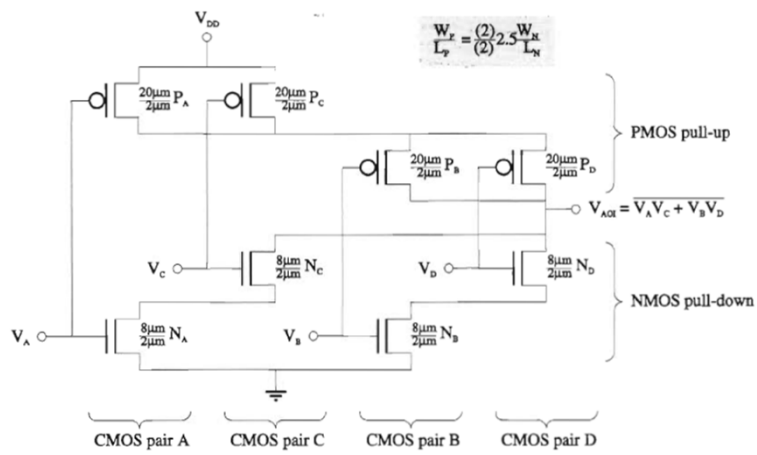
$V_{DD}$

$\frac{W_P}{L_P} = \frac{(2)}{(2)} 2.5 \frac{W_N}{L_N}$

$\frac{20\mu m}{2\mu m} P_A$

$\frac{20\mu m}{2\mu m} P_C$

PMOS pull-up

$\frac{20\mu m}{2\mu m} P_B$

$\frac{20\mu m}{2\mu m} P_D$

$V_{AOI} = \overline{V_A V_C + V_B V_D}$

$V_C$

$\frac{8\mu m}{2\mu m} N_C$

$V_D$

$\frac{8\mu m}{2\mu m} N_D$

NMOS pull-down

$V_A$

$\frac{8\mu m}{2\mu m} N_A$

$V_B$

$\frac{8\mu m}{2\mu m} N_B$

CMOS pair A

CMOS pair C

CMOS pair B

CMOS pair D